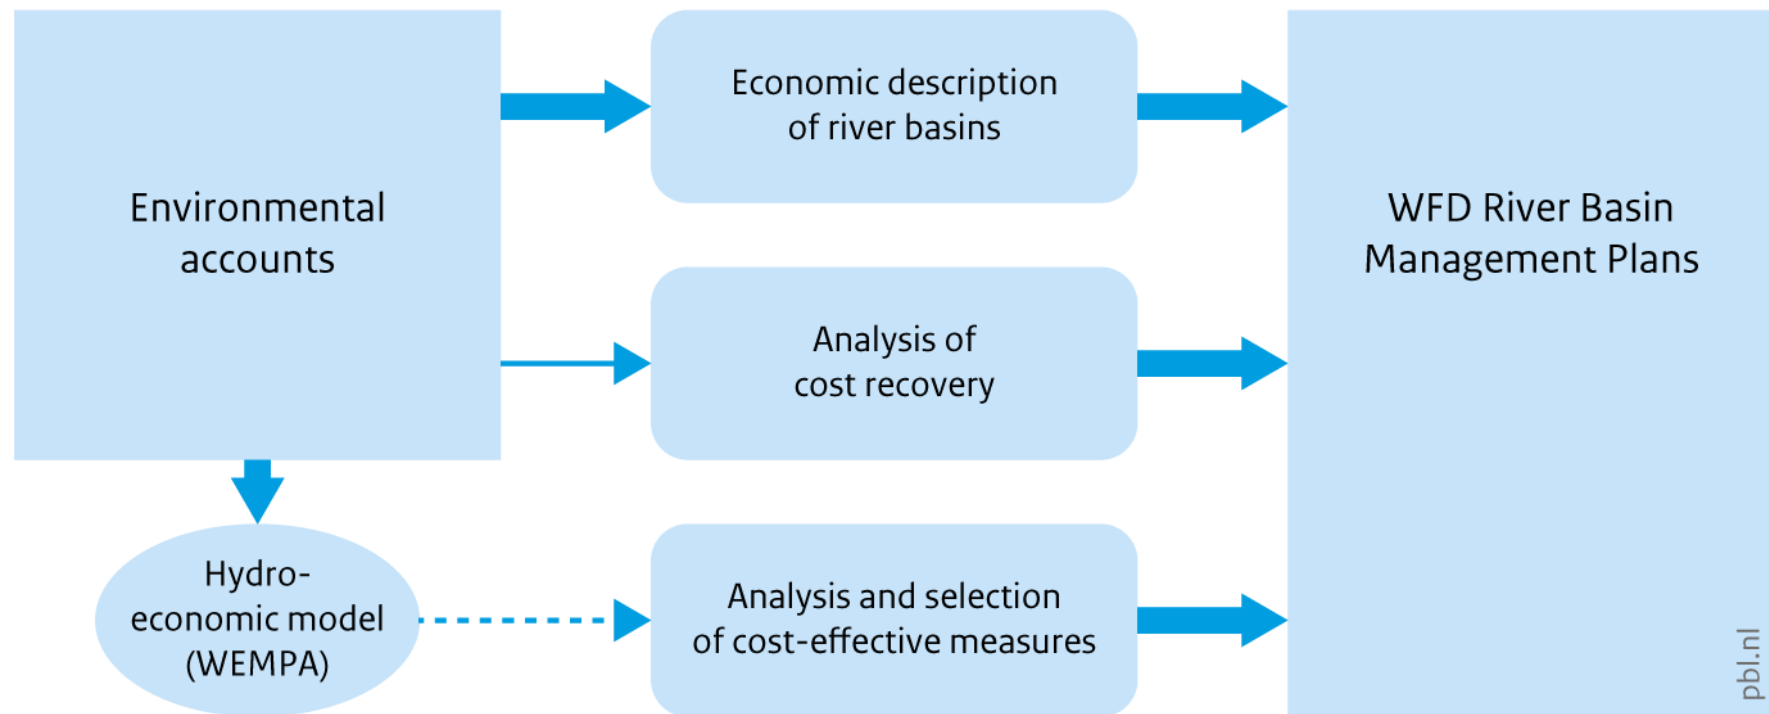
Environmental accounts

Economic description of river basins

Analysis of cost recovery

Hydro-economic model (WEMPA)

Analysis and selection of cost-effective measures

WFD River Basin Management Plans

pbl.nl